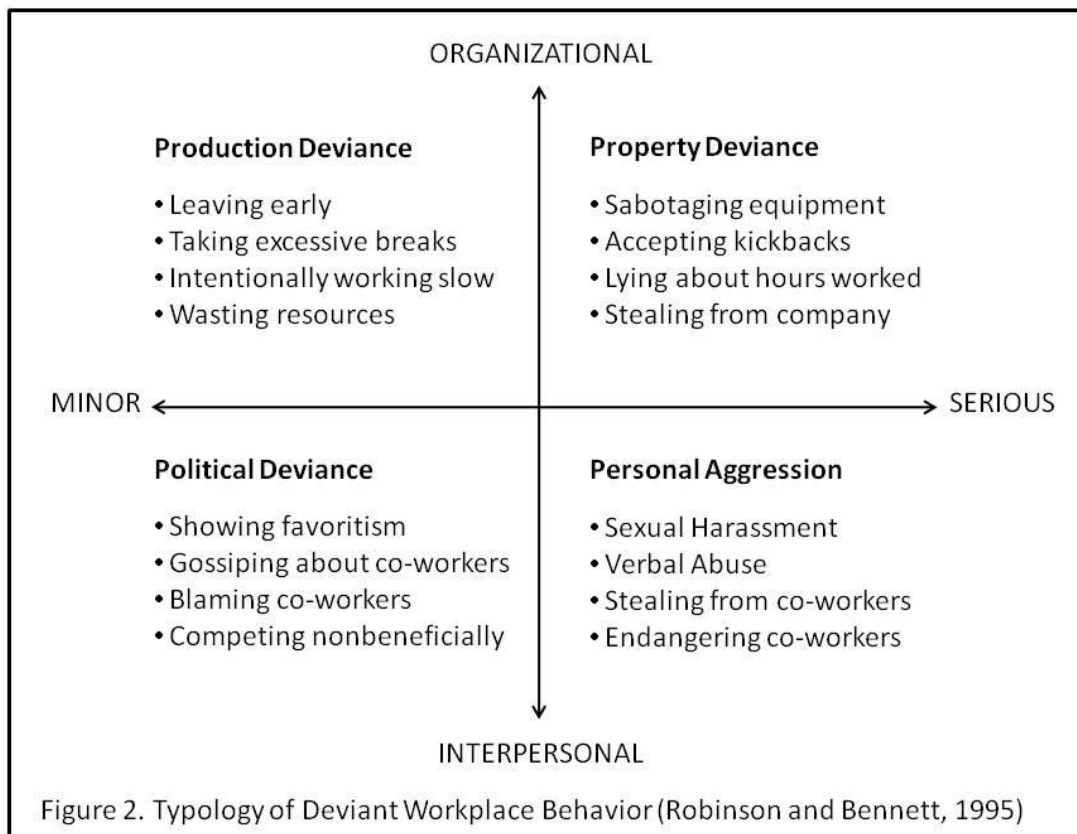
ORGANIZATIONAL

Production Deviance
• Leaving early
• Taking excessive breaks
• Intentionally working slow
• Wasting resources

Property Deviance
• Sabotaging equipment
• Accepting kickbacks
• Lying about hours worked
• Stealing from company

MINOR

SERIOUS

Political Deviance
• Showing favoritism
• Gossiping about co-workers
• Blaming co-workers
• Competing nonbeneficially

Personal Aggression
• Sexual Harassment
• Verbal Abuse
• Stealing from co-workers
• Endangering co-workers

INTERPERSONAL

Figure 2. Typology of Deviant Workplace Behavior (Robinson and Bennett, 1995)